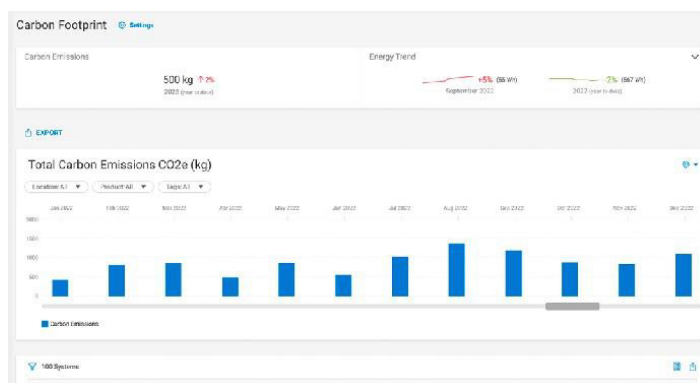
Carbon Footprint Settings

Carbon Emissions

500 kg ↑ 7%

2022 (year to date)

Energy Trend

+5% (56 Wh)

September 2022

-7% (567 Wh)

2022 (year to date)

EXPORT

Total Carbon Emissions CO2e (kg)

Location: All ▼ Product: All ▼ Tags: All ▼

Jan 2022 Feb 2022 Mar 2022 Apr 2022 May 2022 Jun 2022 Jul 2022 Aug 2022 Sep 2022 Oct 2022 Nov 2022 Dec 2022

2000

1500

1000

500

0

Carbon Emissions

100 Systems